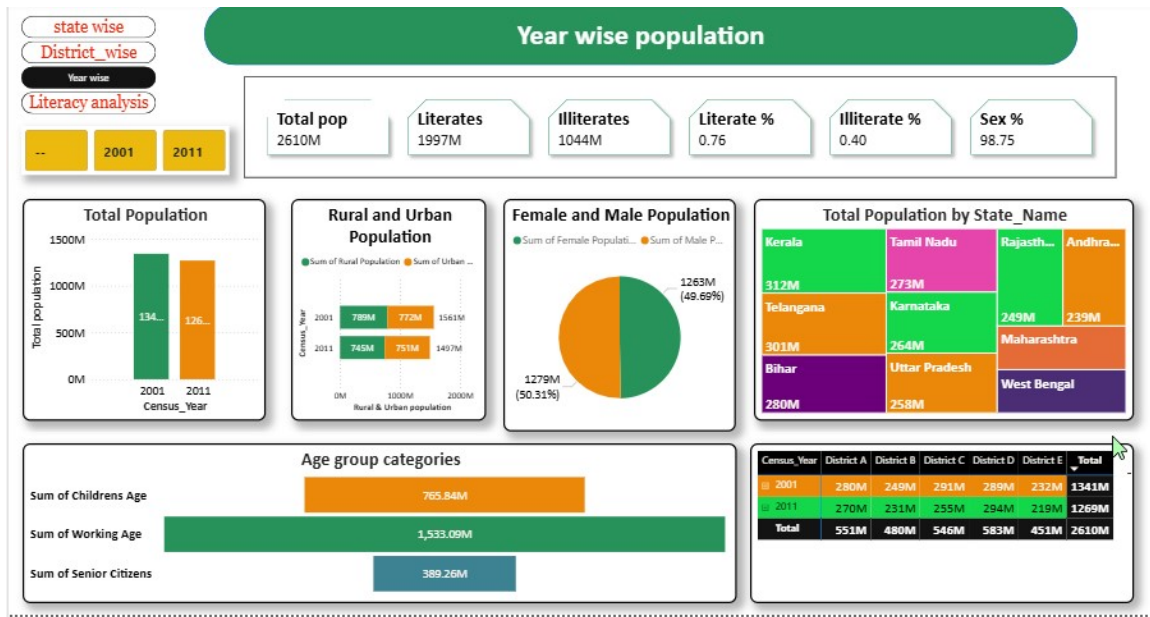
state wise
District_wise
Year wise
Literacy analysis

--
2001
2011

Year wise population

Total pop
2610M

Literates
1997M

Illiterates
1044M

Literate %
0.76

Illiterate %
0.40

Sex %
98.75

Total Population
1500M
1000M
500M
0M
Total population
134...
126...
2001
2011
Census_Year

Rural and Urban Population
Sum of Rural Population
Sum of Urban ...
Census_Year
2001
789M
772M
1561M
2011
745M
751M
1497M
0M
1000M
2000M
Rural & Urban population

Female and Male Population
Sum of Female Populati...
Sum of Male P...
1263M
(49.69%)
1279M
(50.31%)

Total Population by State_Name
Kerala
312M
Tamil Nadu
273M
Rajasth...
249M
Andhra...
239M
Telangana
301M
Karnataka
264M
Maharashtra
Bihar
280M
Uttar Pradesh
258M
West Bengal

Age group categories
Sum of Childrens Age
765.84M
Sum of Working Age
1,533.09M
Sum of Senior Citizens
389.26M

| Census_Year | District A | District B | District C | District D | District E | Total |
|---|---|---|---|---|---|---|
| 2001 | 280M | 249M | 291M | 289M | 232M | 1341M |
| 2011 | 270M | 231M | 255M | 294M | 219M | 1269M |
| Total | 551M | 480M | 546M | 583M | 451M | 2610M |